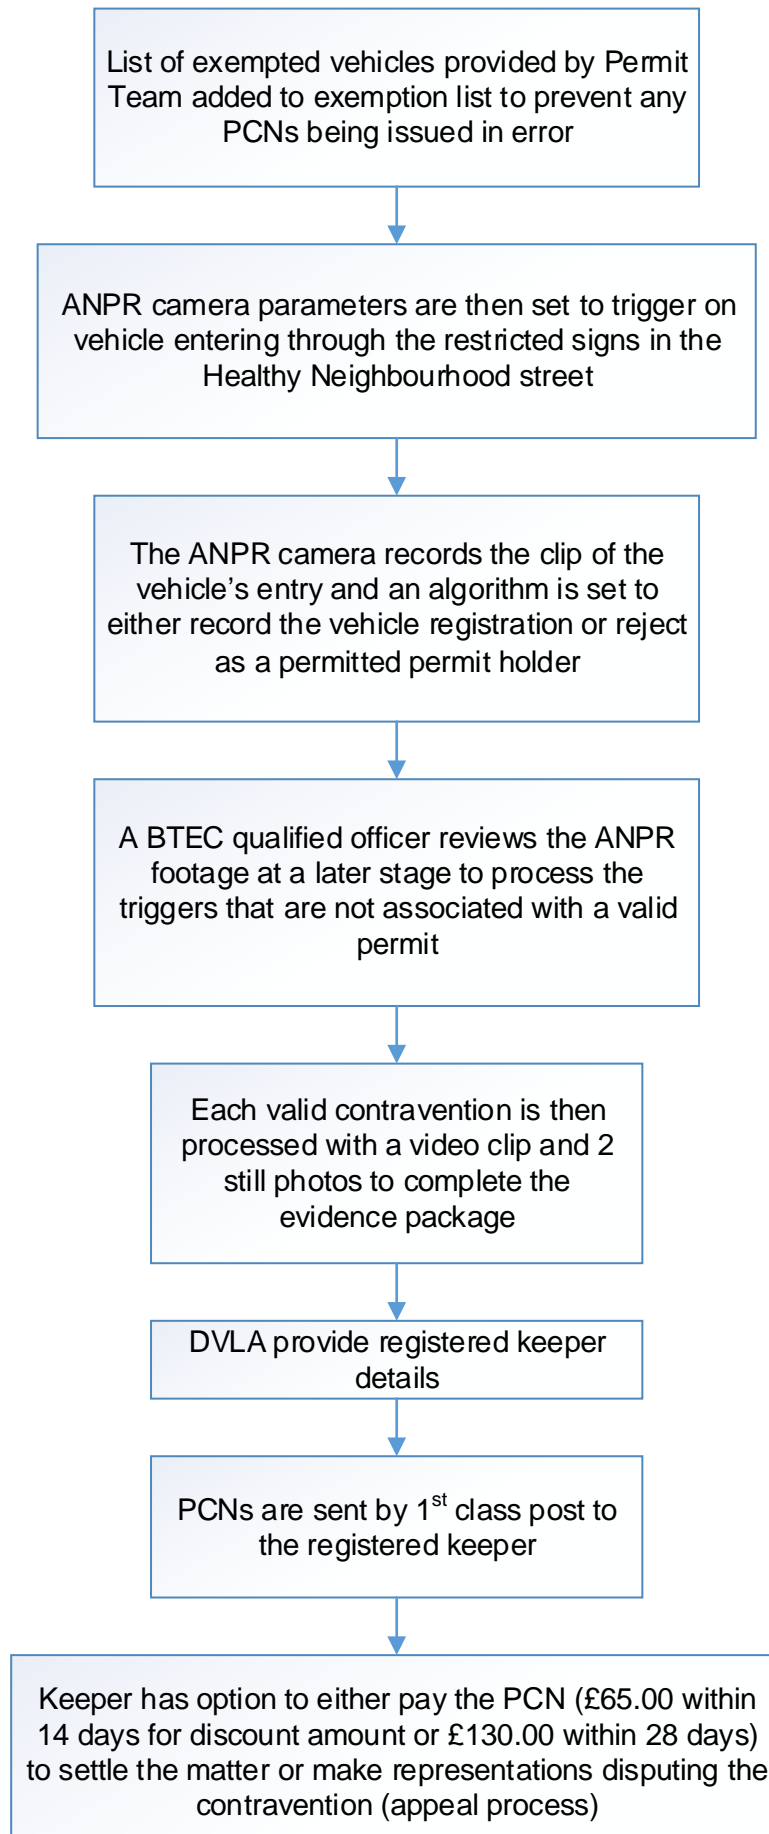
List of exempted vehicles provided by Permit Team added to exemption list to prevent any PCNs being issued in error

ANPR camera parameters are then set to trigger on vehicle entering through the restricted signs in the Healthy Neighbourhood street

The ANPR camera records the clip of the vehicle’s entry and an algorithm is set to either record the vehicle registration or reject as a permitted permit holder

A BTEC qualified officer reviews the ANPR footage at a later stage to process the triggers that are not associated with a valid permit

Each valid contravention is then processed with a video clip and 2 still photos to complete the evidence package

DVLA provide registered keeper details

PCNs are sent by 1$^{st}$ class post to the registered keeper

Keeper has option to either pay the PCN (£65.00 within 14 days for discount amount or £130.00 within 28 days) to settle the matter or make representations disputing the contravention (appeal process)